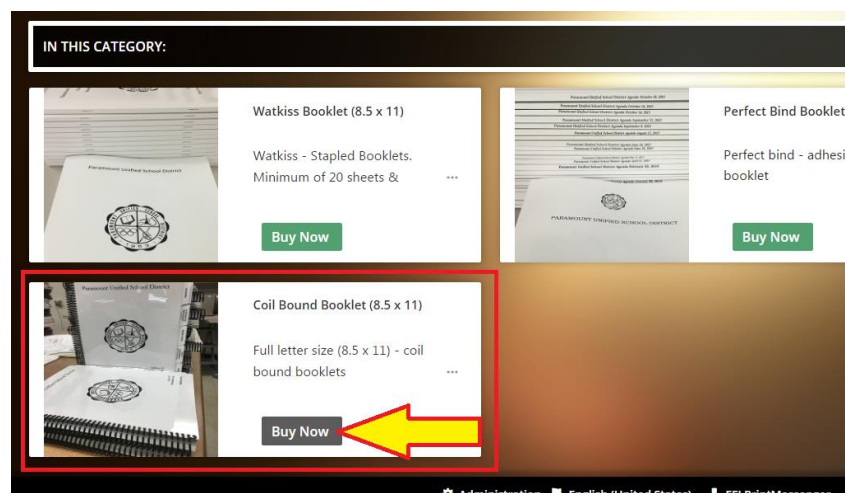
IN THIS CATEGORY:

Paramount Unified School District

Watkiss Booklet (8.5 x 11)

Watkiss - Stapled Booklets. Minimum of 20 sheets & ...

Buy Now

PARAMOUNT UNIFIED SCHOOL DISTRICT

Perfect Bind Booklet

Perfect bind - adhesi booklet

Buy Now

Paramount Unified School District

Coil Bound Booklet (8.5 x 11)

Full letter size (8.5 x 11) - coil bound booklets ...

Buy Now

Administration English (United States) EFI PrintMessenger